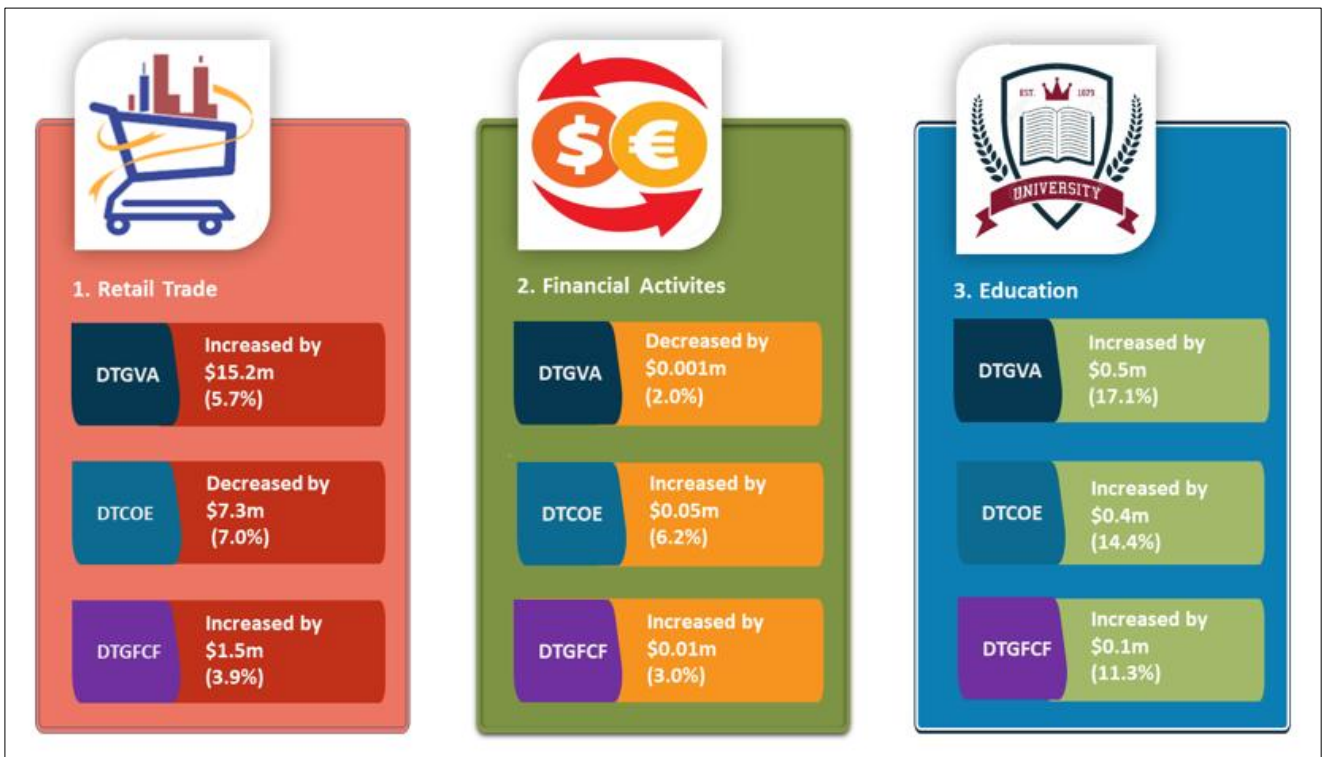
1. Retail Trade

DTGVA Increased by \$15.2m (5.7%)

DTCOE Decreased by \$7.3m (7.0%)

DTGFCF Increased by \$1.5m (3.9%)

$ €

2. Financial Activites

DTGVA Decreased by \$0.001m (2.0%)

DTCOE Increased by \$0.05m (6.2%)

DTGFCF Increased by \$0.01m (3.0%)

EST. 1879 UNIVERSITY

3. Education

DTGVA Increased by \$0.5m (17.1%)

DTCOE Increased by \$0.4m (14.4%)

DTGFCF Increased by \$0.1m (11.3%)